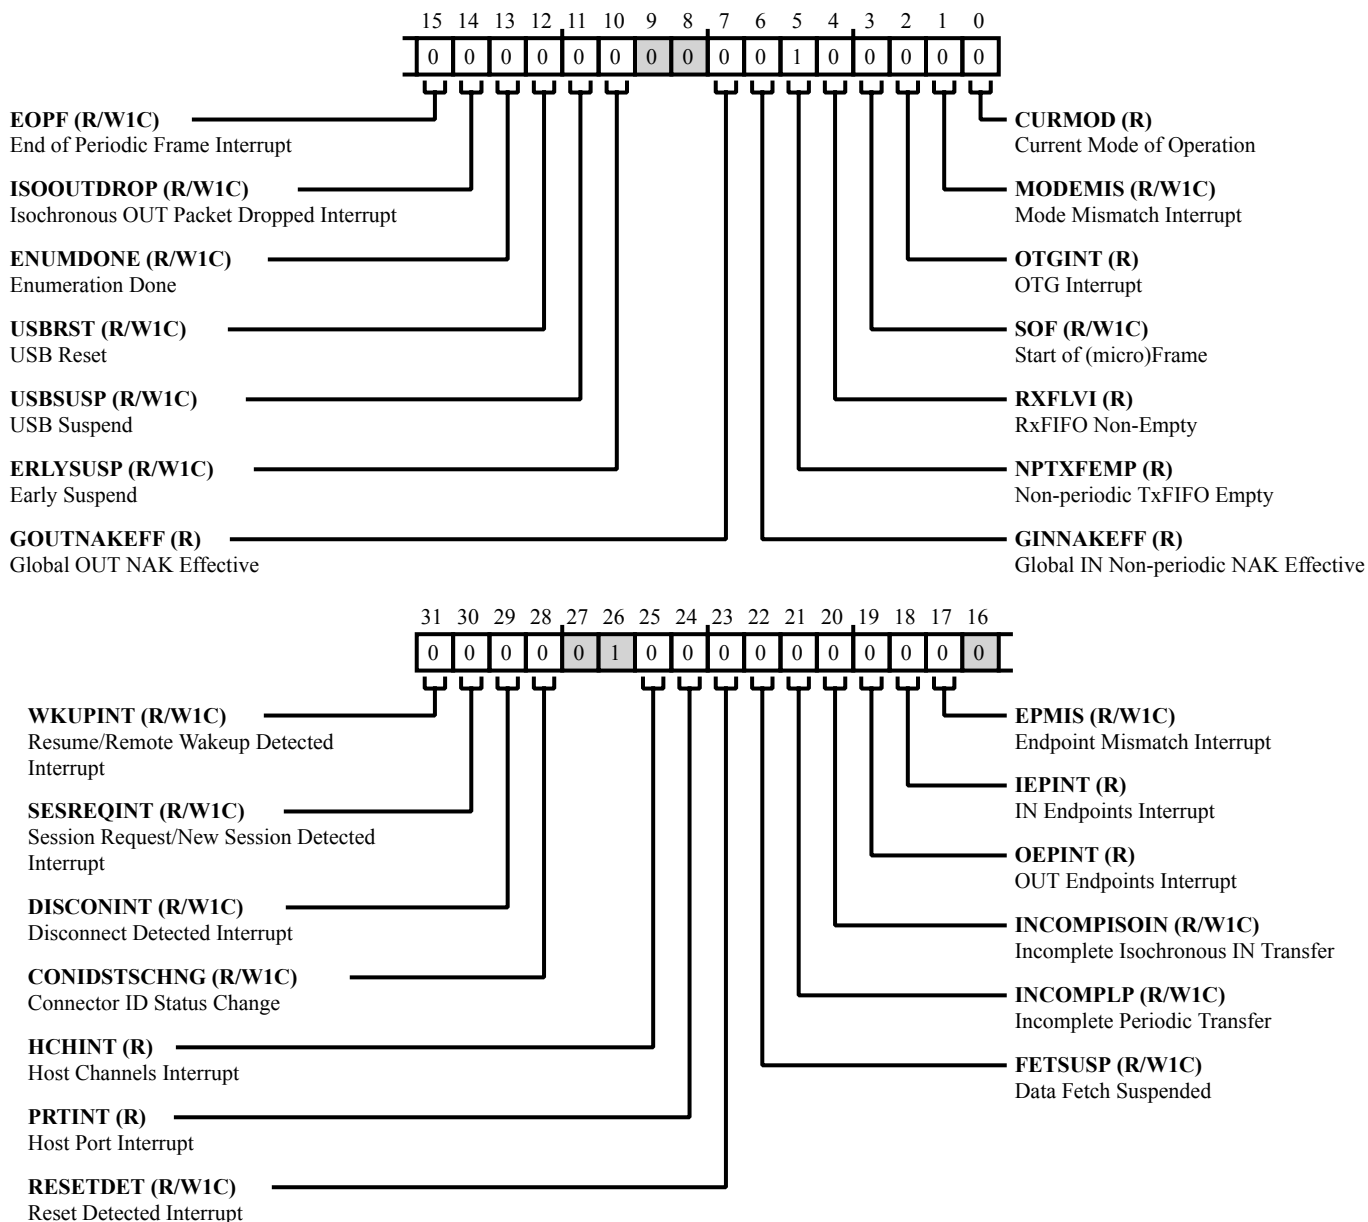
15 14 13 12 11 10 9 8 7 6 5 4 3 2 1 0

0 0 0 0 0 0 0 0 0 0 1 0 0 0 0 0

**EOPF (R/W1C)**
End of Periodic Frame Interrupt

**ISOOUTDROP (R/W1C)**
Isochronous OUT Packet Dropped Interrupt

**ENUMDONE (R/W1C)**
Enumeration Done

**USBRST (R/W1C)**
USB Reset

**USBSUSP (R/W1C)**
USB Suspend

**ERLYSUSP (R/W1C)**
Early Suspend

**GOUTNAKEFF (R)**
Global OUT NAK Effective

**CURMOD (R)**
Current Mode of Operation

**MODEMIS (R/W1C)**
Mode Mismatch Interrupt

**OTGINT (R)**
OTG Interrupt

**SOF (R/W1C)**
Start of (micro)Frame

**RXFLVI (R)**
RxFIFO Non-Empty

**NPTXFEMP (R)**
Non-periodic TxFIFO Empty

**GINNAKEFF (R)**
Global IN Non-periodic NAK Effective

31 30 29 28 27 26 25 24 23 22 21 20 19 18 17 16

0 0 0 0 0 1 0 0 0 0 0 0 0 0 0 0

**WKUPINT (R/W1C)**
Resume/Remote Wakeup Detected Interrupt

**SESREQINT (R/W1C)**
Session Request/New Session Detected Interrupt

**DISCONINT (R/W1C)**
Disconnect Detected Interrupt

**CONIDSTSCHNG (R/W1C)**
Connector ID Status Change

**HCHINT (R)**
Host Channels Interrupt

**PRTINT (R)**
Host Port Interrupt

**RESETDET (R/W1C)**
Reset Detected Interrupt

**EPMIS (R/W1C)**
Endpoint Mismatch Interrupt

**IEPINT (R)**
IN Endpoints Interrupt

**OEPINT (R)**
OUT Endpoints Interrupt

**INCOMPISOIN (R/W1C)**
Incomplete Isochronous IN Transfer

**INCOMPLP (R/W1C)**
Incomplete Periodic Transfer

**FETSUSP (R/W1C)**
Data Fetch Suspended